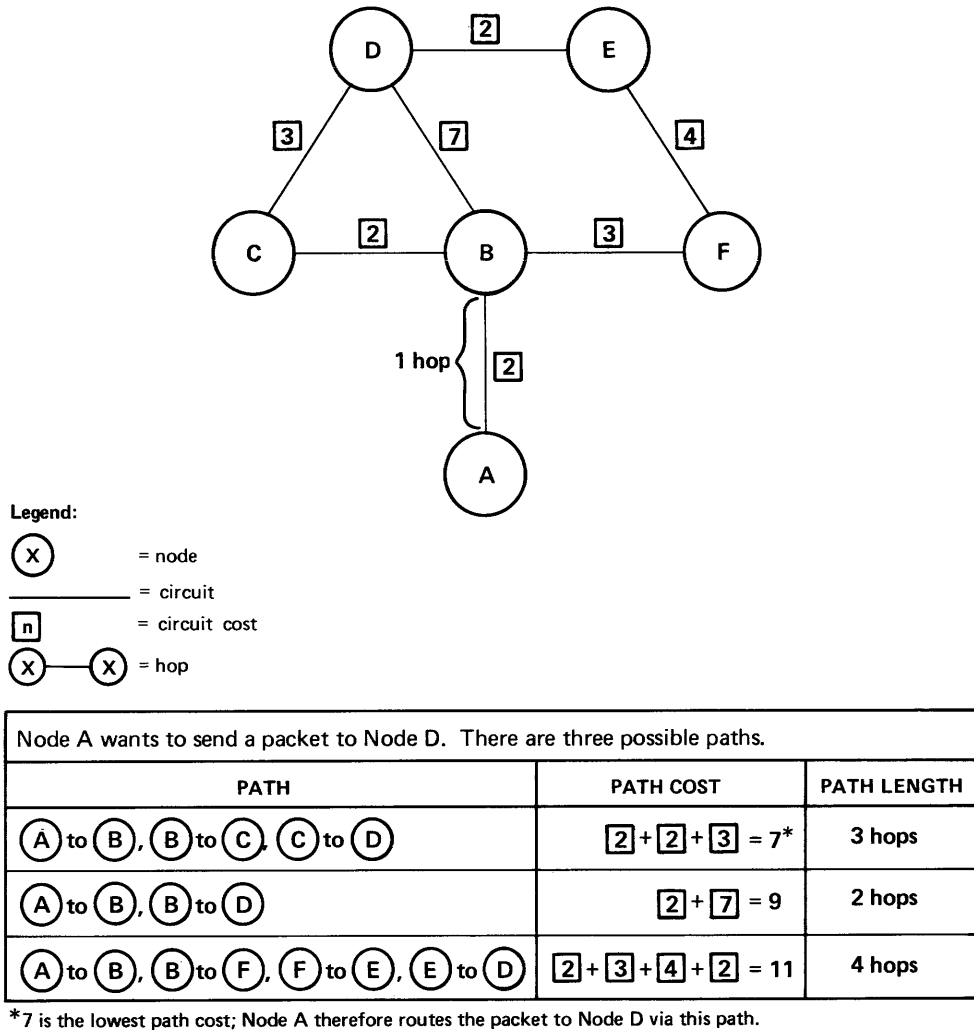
D
2
E
3
7
4
C
2
B
3
F
1 hop
2
A

Legend:
X = node
= circuit
n = circuit cost
X — X = hop

| Node A wants to send a packet to Node D. There are three possible paths. | | |
|---|---|---|
| PATH | PATH COST | PATH LENGTH |
| A to B, B to C, C to D | 2 + 2 + 3 = 7* | 3 hops |
| A to B, B to D | 2 + 7 = 9 | 2 hops |
| A to B, B to F, F to E, E to D | 2 + 3 + 4 + 2 = 11 | 4 hops |

*7 is the lowest path cost; Node A therefore routes the packet to Node D via this path.